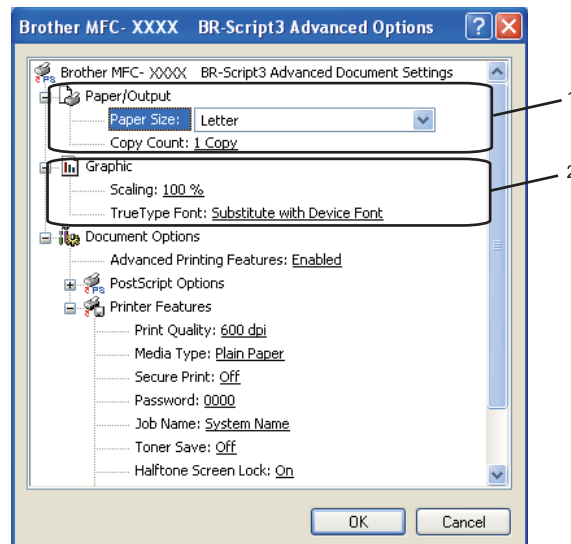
Brother MFC- XXXX BR-Script3 Advanced Options

Brother MFC- XXXX BR-Script3 Advanced Document Settings
Paper/Output
Paper Size: Letter
Copy Count: 1 Copy
Graphic
Scaling: 100 %
TrueType Font: Substitute with Device Font
Document Options
Advanced Printing Features: Enabled
PostScript Options
Printer Features
Print Quality: 600 dpi
Media Type: Plain Paper
Secure Print: Off
Password: 0000
Job Name: System Name
Toner Save: Off
Halftone Screen Lock: On

OK
Cancel

1
2